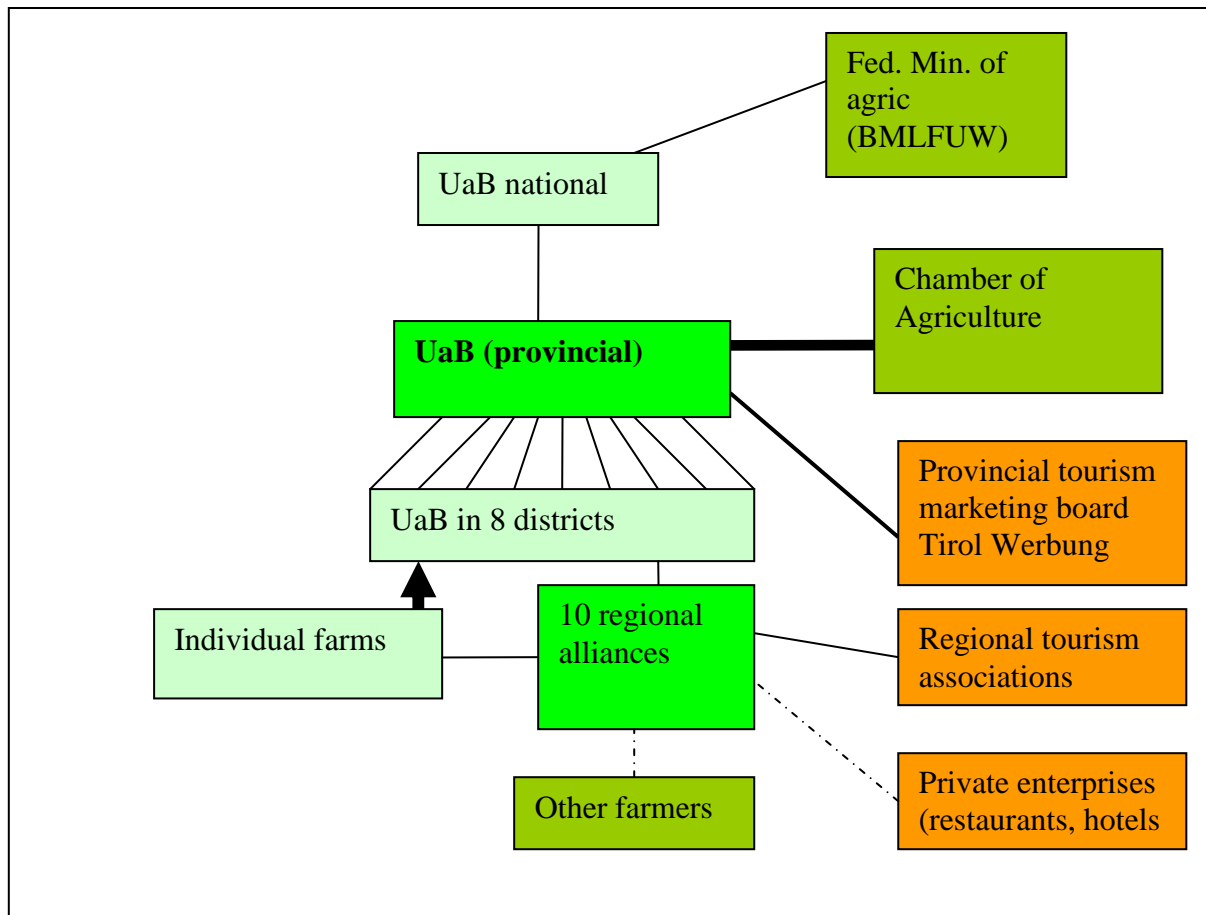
Fed. Min. of agric (BMLFUW)

UaB national

Chamber of Agriculture

UaB (provincial)

Provincial tourism marketing board Tirol Werbung

UaB in 8 districts

Individual farms

10 regional alliances

Regional tourism associations

Other farmers

Private enterprises (restaurants, hotels